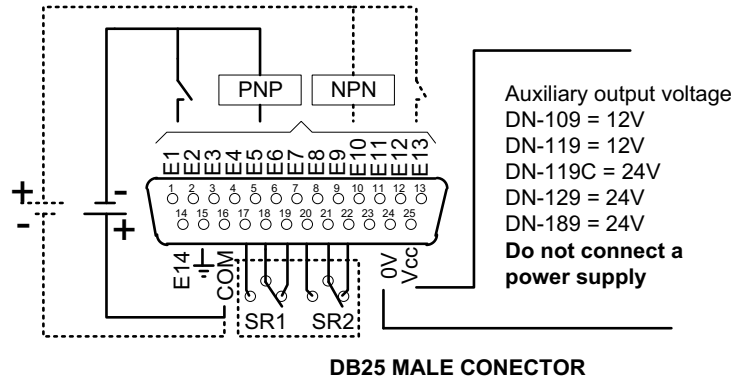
PNP NPN

Auxiliary output voltage
DN-109 = 12V
DN-119 = 12V
DN-119C = 24V
DN-129 = 24V
DN-189 = 24V
**Do not connect a power supply**

E1 E2 E3 E4 E5 E6 E7 E8 E9 E10 E11 E12 E13

1 2 3 4 5 6 7 8 9 10 11 12 13
14 15 16 17 18 19 20 21 22 23 24 25

+ -
- +

E14 COM 0V Vcc

SR1 SR2

DB25 MALE CONECTOR